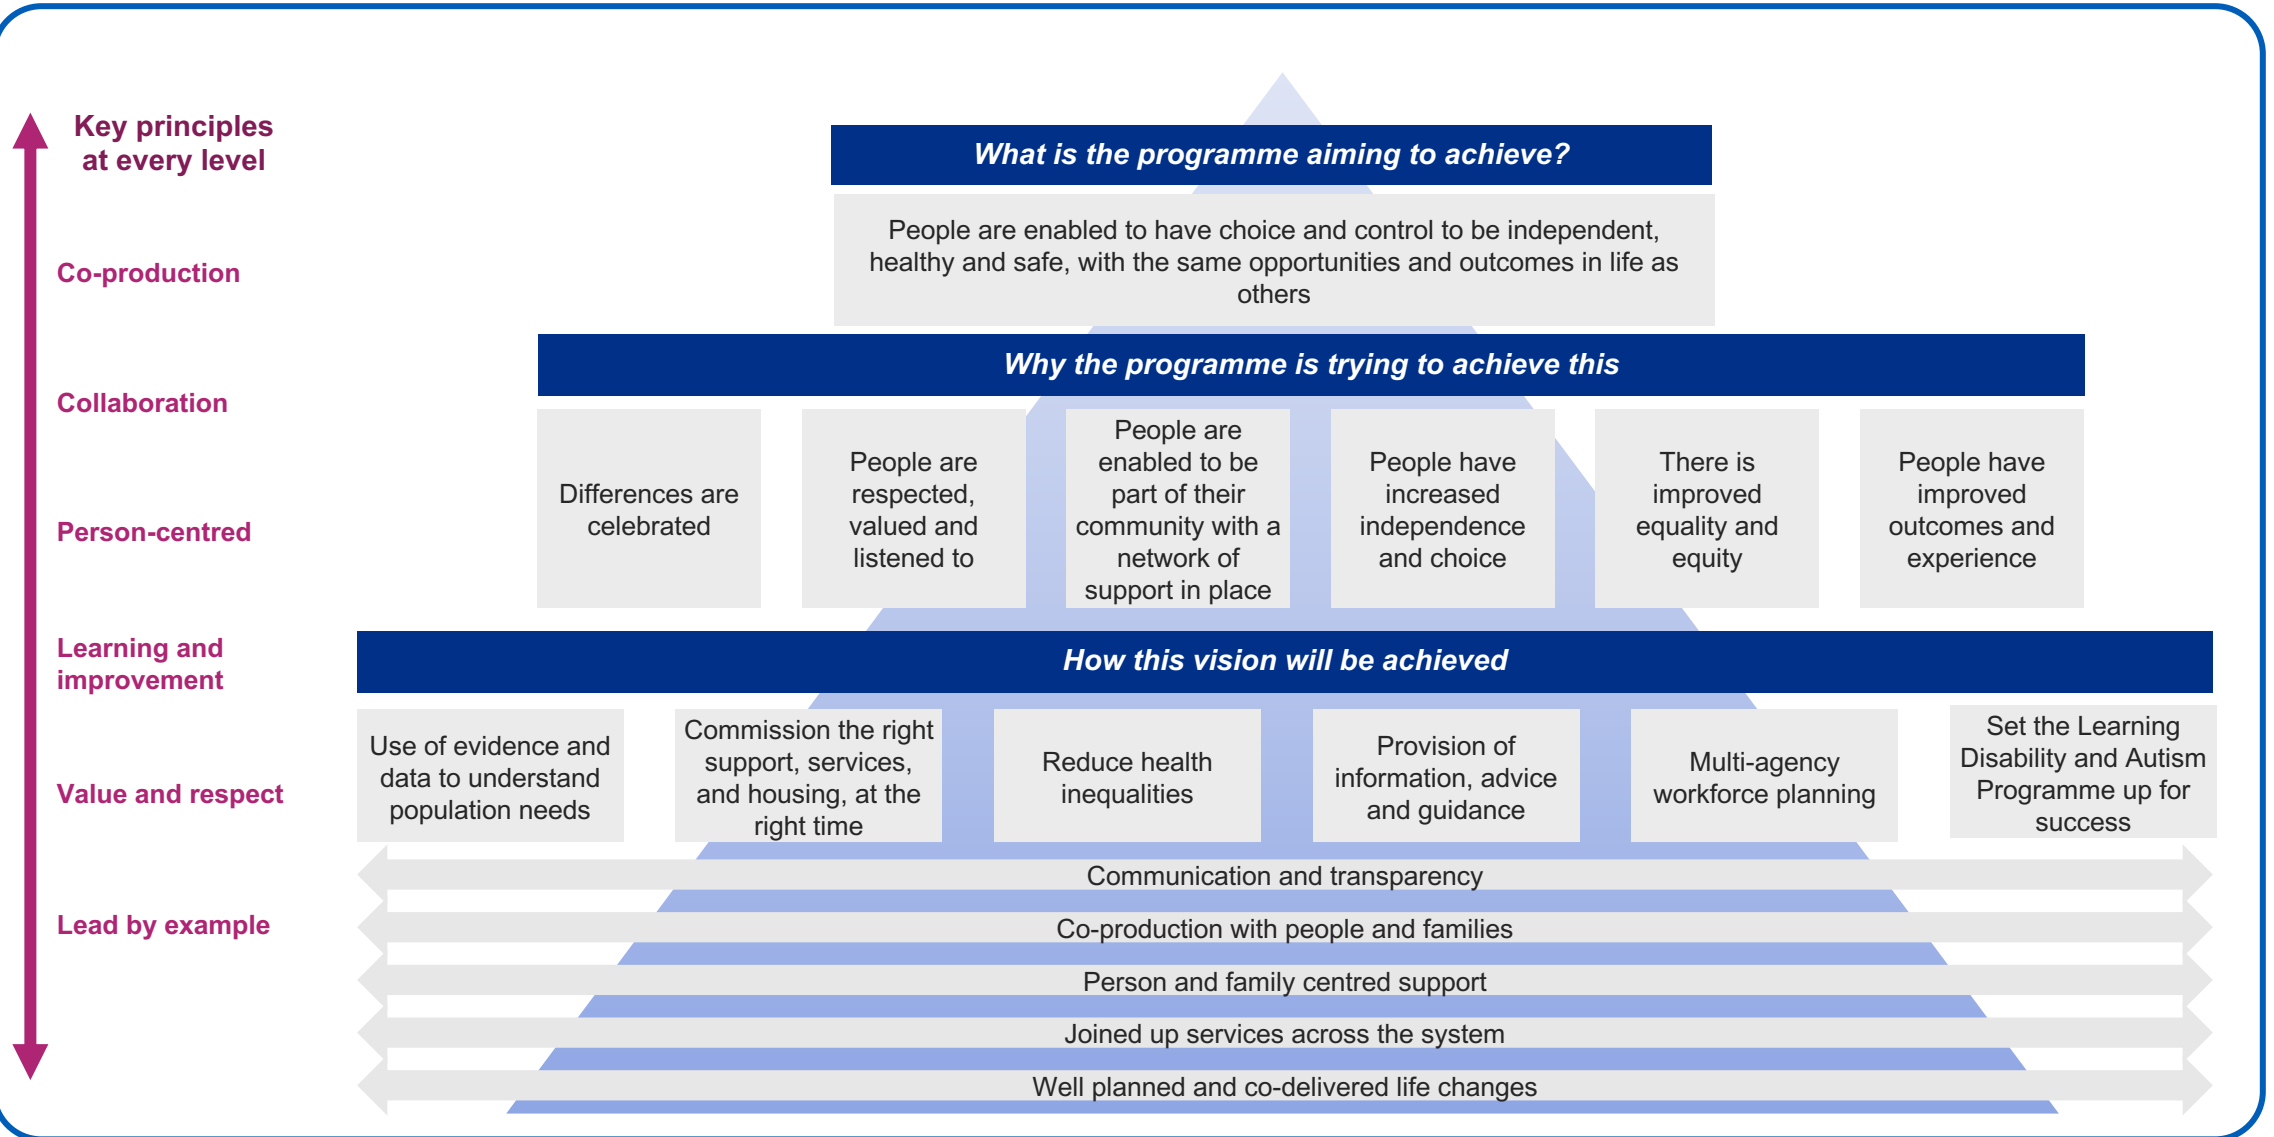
Key principles at every level

Co-production

Collaboration

Person-centred

Learning and improvement

Value and respect

Lead by example

What is the programme aiming to achieve?

People are enabled to have choice and control to be independent, healthy and safe, with the same opportunities and outcomes in life as others

Why the programme is trying to achieve this

Differences are celebrated

People are respected, valued and listened to

People are enabled to be part of their community with a network of support in place

People have increased independence and choice

There is improved equality and equity

People have improved outcomes and experience

How this vision will be achieved

Use of evidence and data to understand population needs

Commission the right support, services, and housing, at the right time

Reduce health inequalities

Provision of information, advice and guidance

Multi-agency workforce planning

Set the Learning Disability and Autism Programme up for success

Communication and transparency

Co-production with people and families

Person and family centred support

Joined up services across the system

Well planned and co-delivered life changes